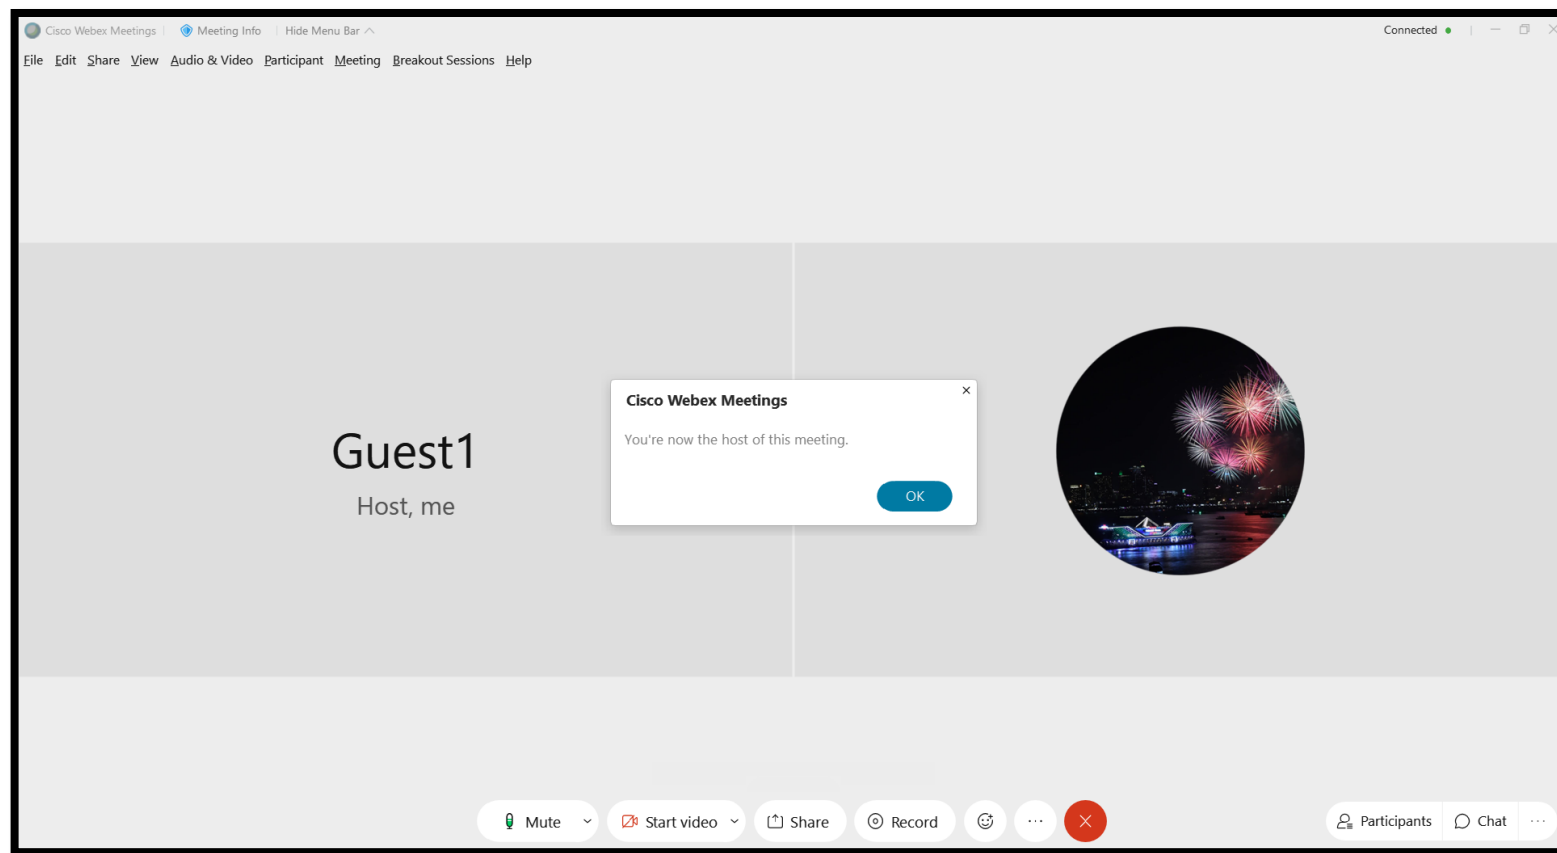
Cisco Webex Meetings | Meeting Info | Hide Menu Bar

Connected

File Edit Share View Audio & Video Participant Meeting Breakout Sessions Help

Guest1

Host, me

Cisco Webex Meetings

You're now the host of this meeting.

OK

Mute Start video Share Record ··· Participants Chat ···